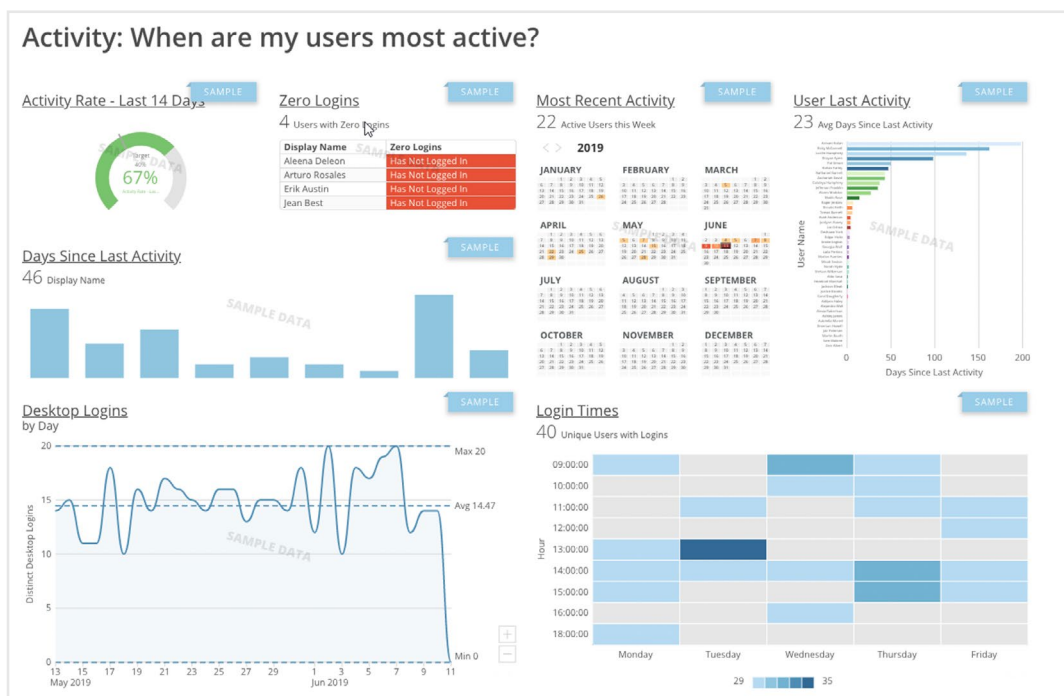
Activity: When are my users most active?

SAMPLE

Activity Rate - Last 14 Days

Target

67%

SAMPLE DATA

SAMPLE

Zero Logins

4 Users with Zero Logins

| Display Name | Zero Logins |
|---|---|
| Aleena Deleon | Has Not Logged In |
| Arturo Rosales | Has Not Logged In |
| Erik Austin | Has Not Logged In |
| Jean Best | Has Not Logged In |

SAMPLE

Most Recent Activity

22 Active Users this Week

2019

JANUARY FEBRUARY MARCH

APRIL MAY JUNE

JULY AUGUST SEPTEMBER

OCTOBER NOVEMBER DECEMBER

SAMPLE

User Last Activity

23 Avg Days Since Last Activity

User Name

SAMPLE DATA

0 50 100 150 200

Days Since Last Activity

SAMPLE

Days Since Last Activity

46 Display Name

SAMPLE DATA

SAMPLE

Desktop Logins

by Day

Distinct Desktop Logins

20 15 10 5 0

Max 20

Avg 14.47

Min 0

SAMPLE DATA

13 15 17 19 21 23 25 27 29 May 2019 Jun 2019 3 5 7 9 11

SAMPLE

Login Times

40 Unique Users with Logins

Hour

09:00:00
10:00:00
11:00:00
12:00:00
13:00:00
14:00:00
15:00:00
16:00:00
18:00:00

Monday Tuesday Wednesday Thursday Friday

29 35